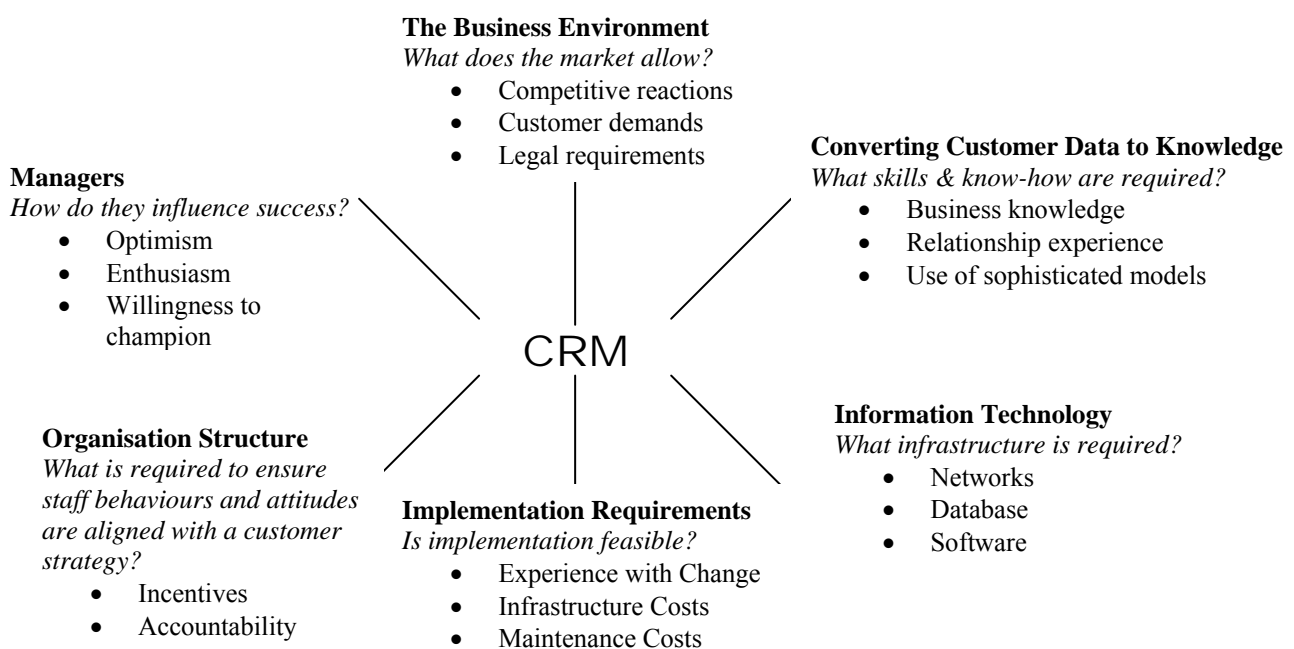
**The Business Environment**
*What does the market allow?*
- Competitive reactions
- Customer demands
- Legal requirements

**Managers**
*How do they influence success?*
- Optimism
- Enthusiasm
- Willingness to champion

**Converting Customer Data to Knowledge**
*What skills & know-how are required?*
- Business knowledge
- Relationship experience
- Use of sophisticated models

CRM

**Organisation Structure**
*What is required to ensure staff behaviours and attitudes are aligned with a customer strategy?*
- Incentives
- Accountability

**Implementation Requirements**
*Is implementation feasible?*
- Experience with Change
- Infrastructure Costs
- Maintenance Costs

**Information Technology**
*What infrastructure is required?*
- Networks
- Database
- Software